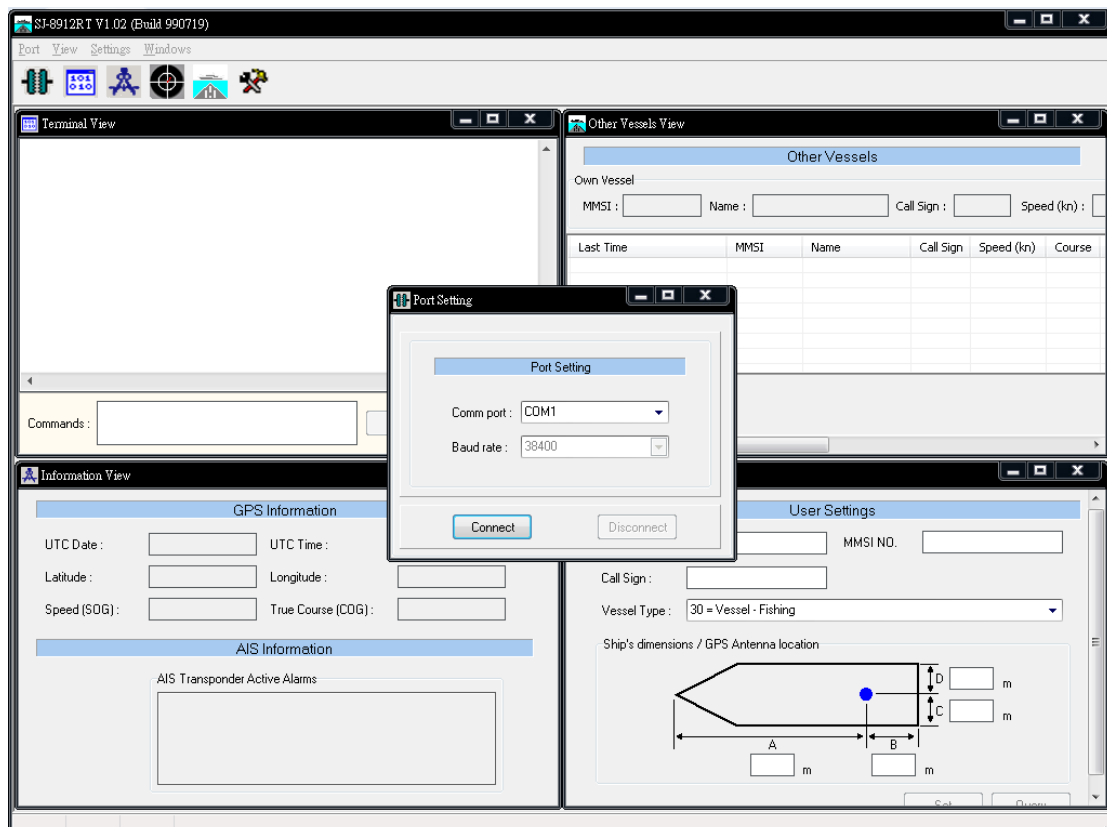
SJ-8912RT V1.02 (Build 990719)

Port View Settings Windows

Terminal View

Commands :

Other Vessels View

Other Vessels

Own Vessel

MMSI : Name : Call Sign : Speed (kn) :

| Last Time | MMSI | Name | Call Sign | Speed (kn) | Course |
|---|---|---|---|---|---|

Port Setting

Port Setting

Comm port : COM1

Baud rate : 38400

Connect Disconnect

Information View

GPS Information

UTC Date : UTC Time :

Latitude : Longitude :

Speed (SOG) : True Course (COG) :

AIS Information

AIS Transponder Active Alarms

User Settings

MMSI NO.

Call Sign :

Vessel Type : 30 = Vessel - Fishing

Ship's dimensions / GPS Antenna location

D m

C m

A B

m m

Set Query